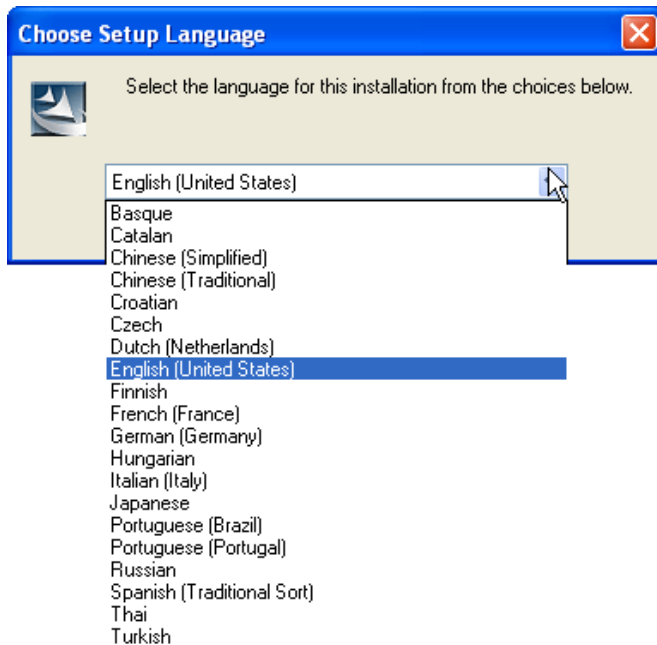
Choose Setup Language

Select the language for this installation from the choices below.

English (United States)

Basque
Catalan
Chinese (Simplified)
Chinese (Traditional)
Croatian
Czech
Dutch (Netherlands)
English (United States)
Finnish
French (France)
German (Germany)
Hungarian
Italian (Italy)
Japanese
Portuguese (Brazil)
Portuguese (Portugal)
Russian
Spanish (Traditional Sort)
Thai
Turkish